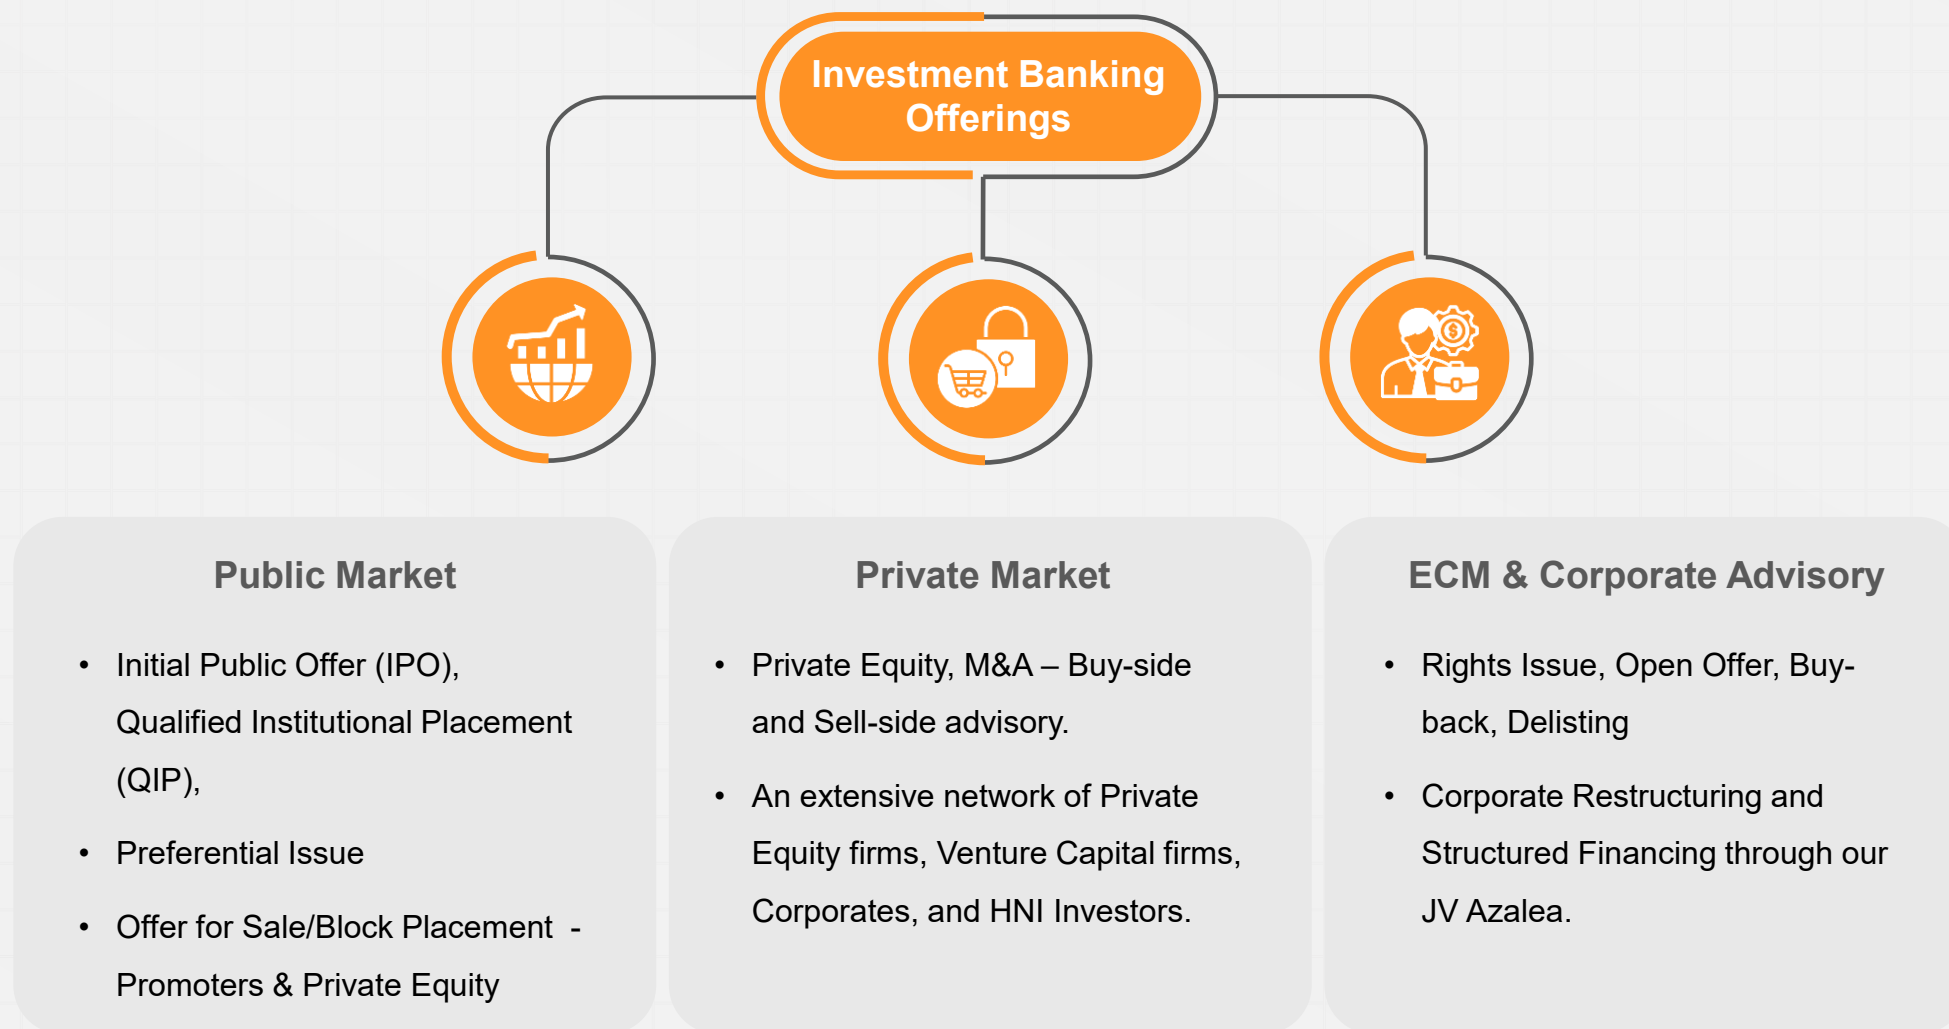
Investment Banking Offerings

Public Market

- Initial Public Offer (IPO), Qualified Institutional Placement (QIP),
- Preferential Issue
- Offer for Sale/Block Placement - Promoters & Private Equity

Private Market

- Private Equity, M&A – Buy-side and Sell-side advisory.
- An extensive network of Private Equity firms, Venture Capital firms, Corporates, and HNI Investors.

ECM & Corporate Advisory

- Rights Issue, Open Offer, Buy-back, Delisting
- Corporate Restructuring and Structured Financing through our JV Azalea.